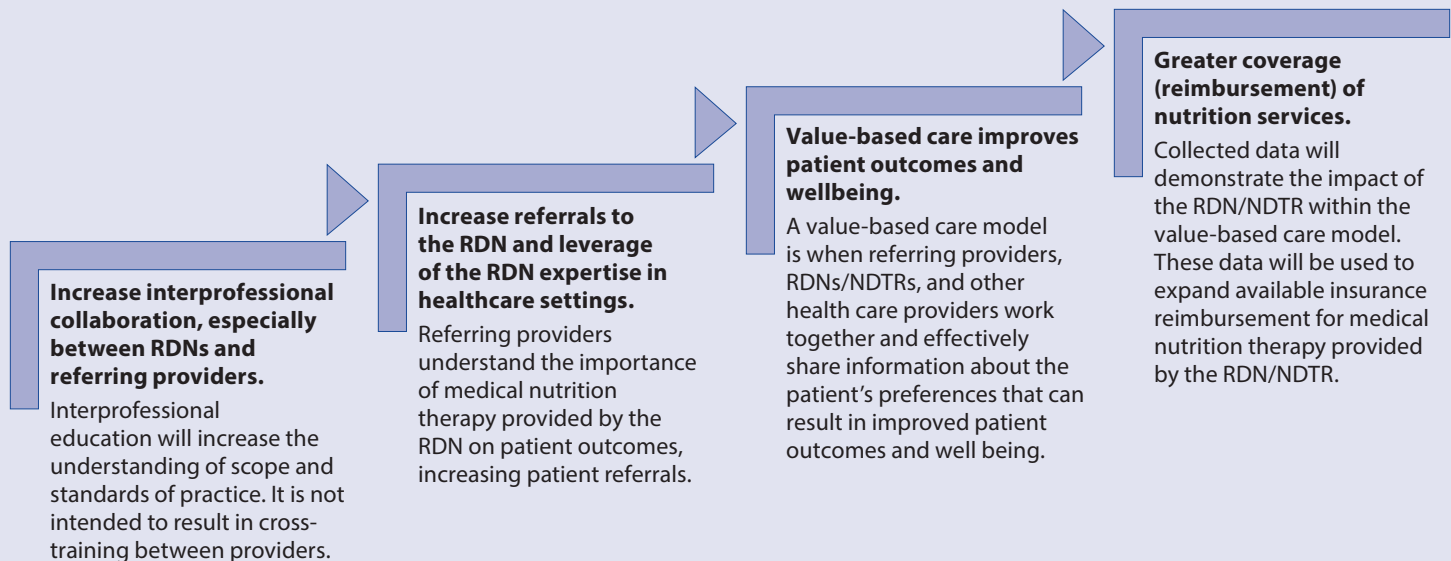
**Increase interprofessional collaboration, especially between RDNs and referring providers.**

Interprofessional education will increase the understanding of scope and standards of practice. It is not intended to result in cross-training between providers.

**Increase referrals to the RDN and leverage of the RDN expertise in healthcare settings.**

Referring providers understand the importance of medical nutrition therapy provided by the RDN on patient outcomes, increasing patient referrals.

**Value-based care improves patient outcomes and wellbeing.**

A value-based care model is when referring providers, RDNs/NDTRs, and other health care providers work together and effectively share information about the patient's preferences that can result in improved patient outcomes and well being.

**Greater coverage (reimbursement) of nutrition services.**

Collected data will demonstrate the impact of the RDN/NDTR within the value-based care model. These data will be used to expand available insurance reimbursement for medical nutrition therapy provided by the RDN/NDTR.